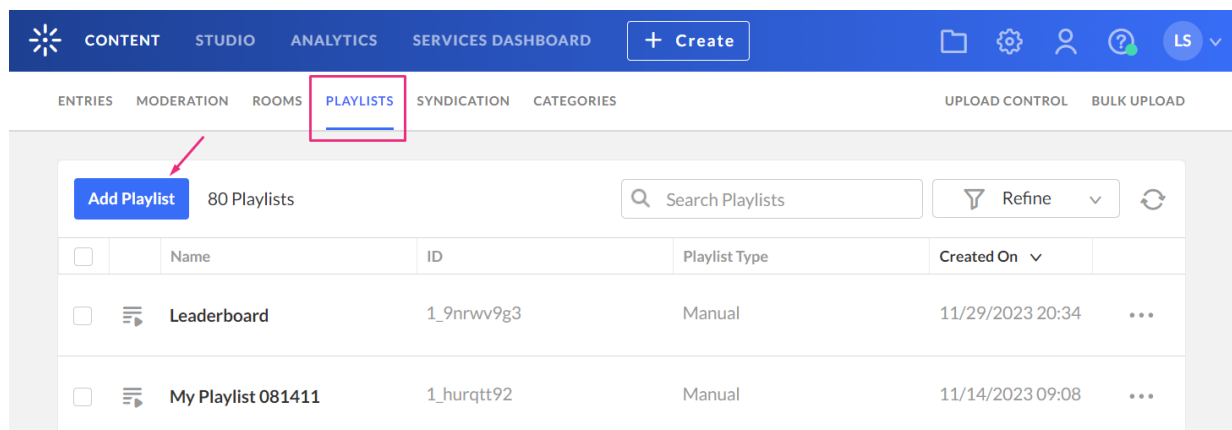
CONTENT STUDIO ANALYTICS SERVICES DASHBOARD + Create LS

ENTRIES MODERATION ROOMS PLAYLISTS SYNDICATION CATEGORIES UPLOAD CONTROL BULK UPLOAD

Add Playlist 80 Playlists Search Playlists Refine

| | | Name | ID | Playlist Type | Created On | |
|---|---|---|---|---|---|---|
| | | Leaderboard | 1_9nrwv9g3 | Manual | 11/29/2023 20:34 | ... |
| | | My Playlist 081411 | 1_hurqtt92 | Manual | 11/14/2023 09:08 | ... |